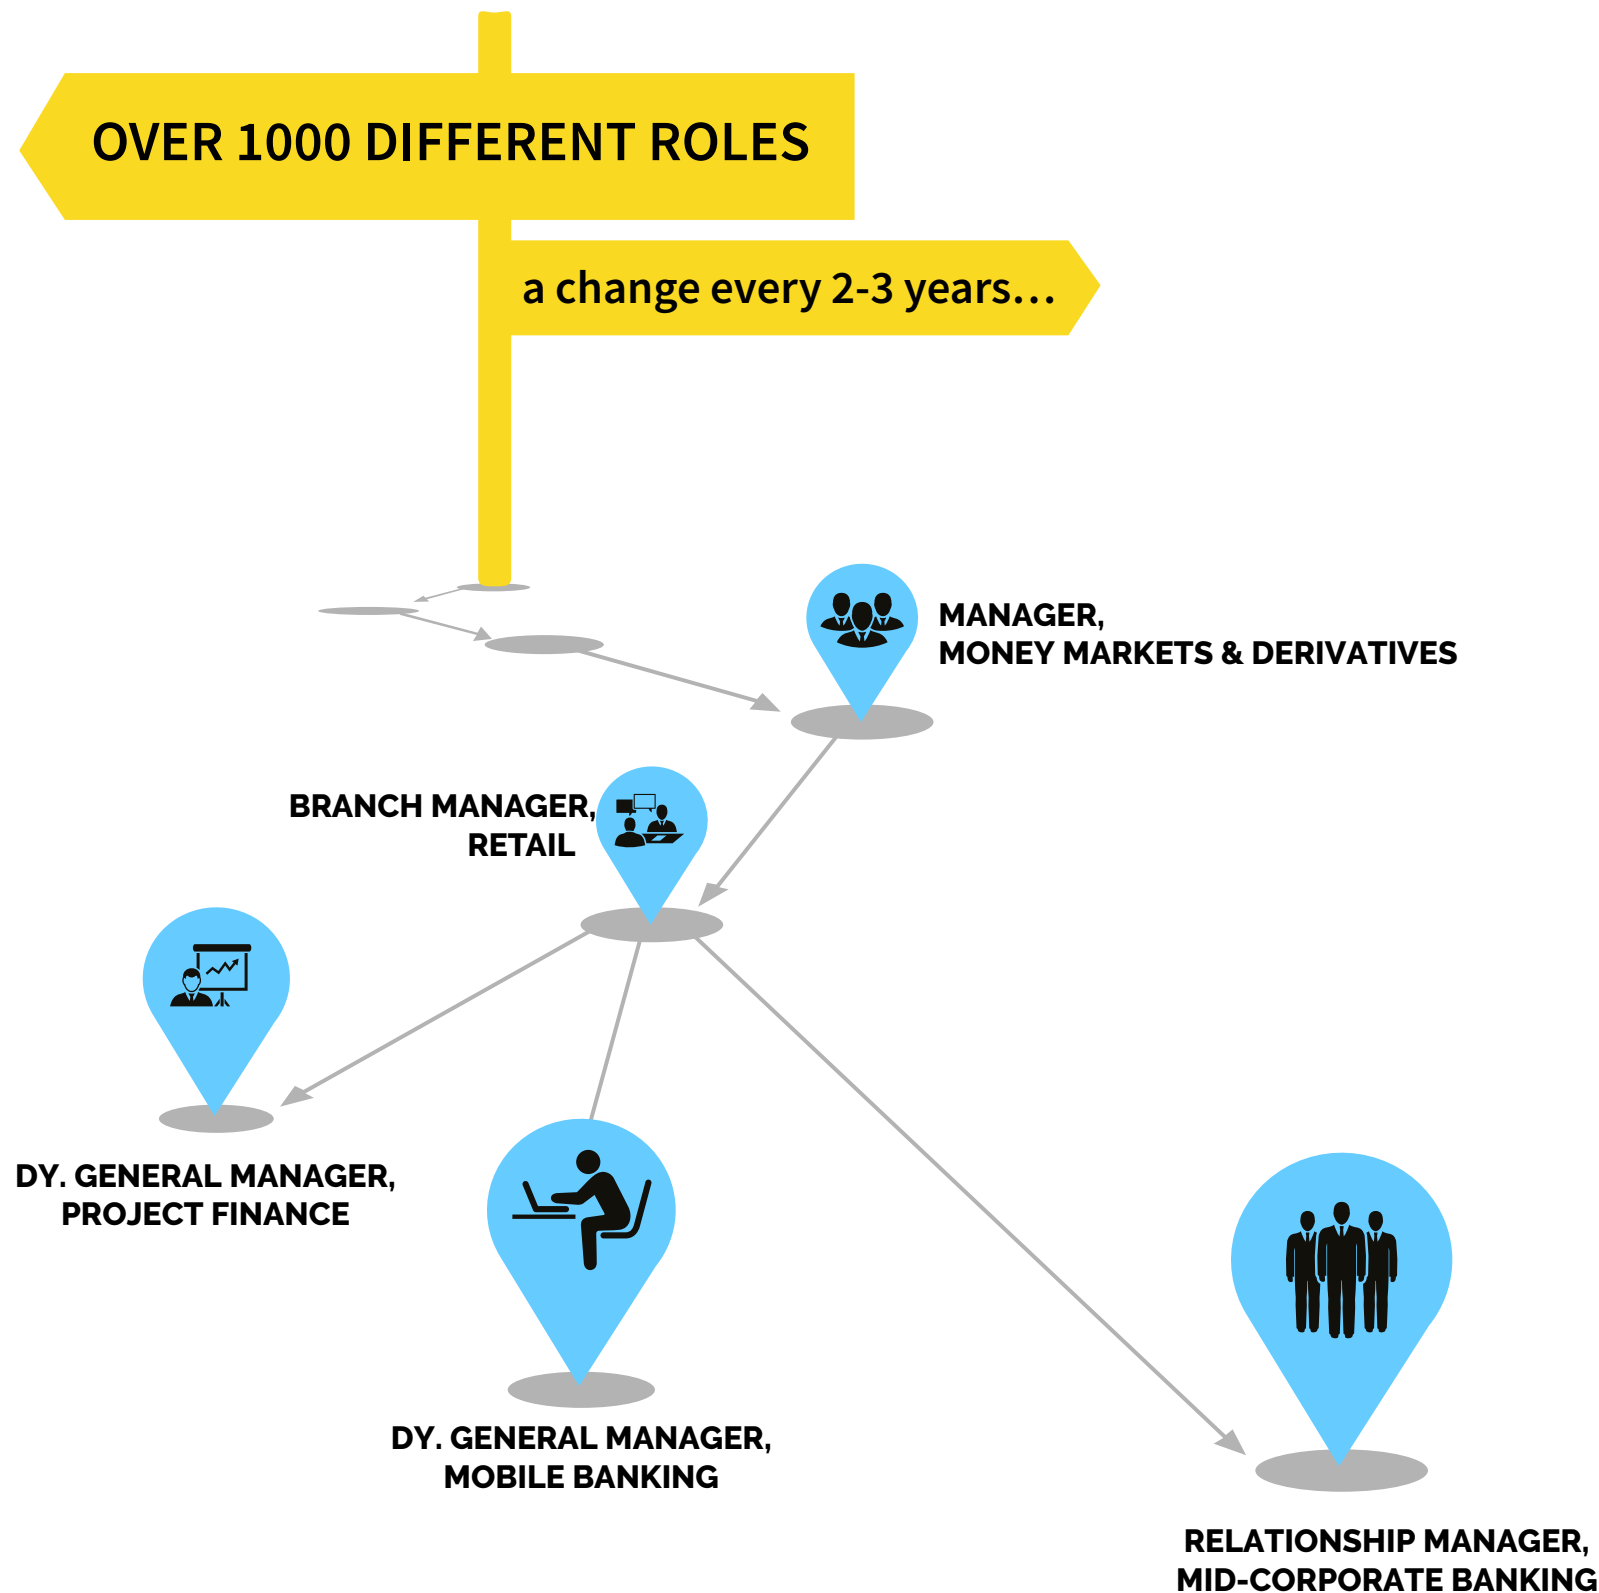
OVER 1000 DIFFERENT ROLES

a change every 2-3 years...

MANAGER,
MONEY MARKETS & DERIVATIVES

BRANCH MANAGER,
RETAIL

DY. GENERAL MANAGER,
PROJECT FINANCE

DY. GENERAL MANAGER,
MOBILE BANKING

RELATIONSHIP MANAGER,
MID-CORPORATE BANKING